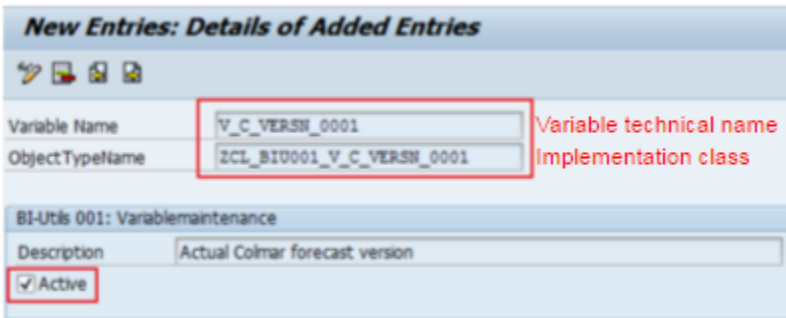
New Entries: Details of Added Entries

Variable Name V_C_VERSN_0001 Variable technical name
ObjectTypeName ZCL_BIU001_V_C_VERSN_0001 Implementation class

BI-Utils 001: Variablemaintenance

Description Actual Colmar forecast version

Active